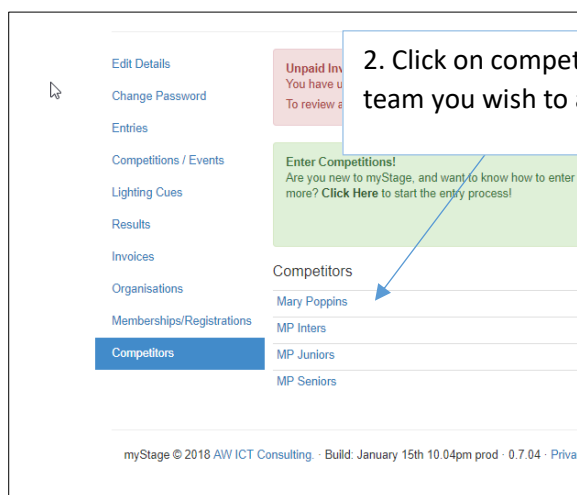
Edit Details

Change Password

Entries

Competitions / Events

Lighting Cues

Results

Invoices

Organisations

Memberships/Registrations

Competitors

Unpaid Inv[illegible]
You have u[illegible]
To review a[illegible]

2. Click on compet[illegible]
team you wish to a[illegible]

Enter Competitions!
Are you new to myStage, and want to know how to enter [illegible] more? Click Here to start the entry process!

Competitors

Mary Poppins

MP Inters

MP Juniors

MP Seniors

myStage © 2018 AW ICT Consulting. · Build: January 15th 10.04pm prod · 0.7.04 · Priva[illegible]